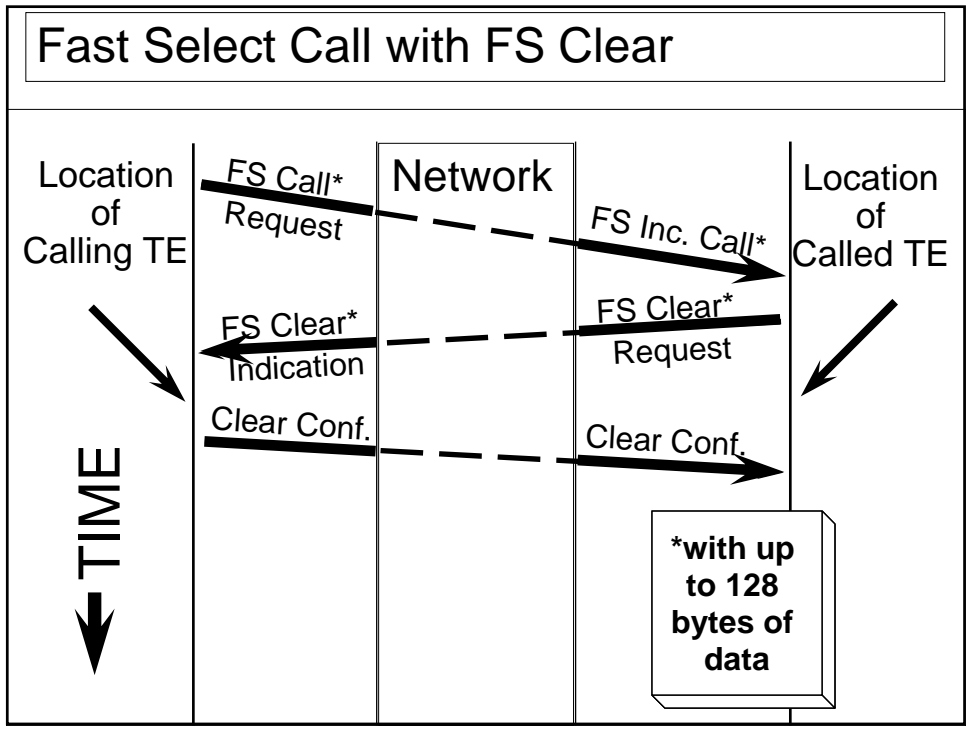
Fast Select Call with FS Clear

Location of Calling TE

Network

Location of Called TE

FS Call* Request

FS Inc. Call*

FS Clear* Request

FS Clear* Indication

Clear Conf.

Clear Conf.

TIME

*with up to 128 bytes of data